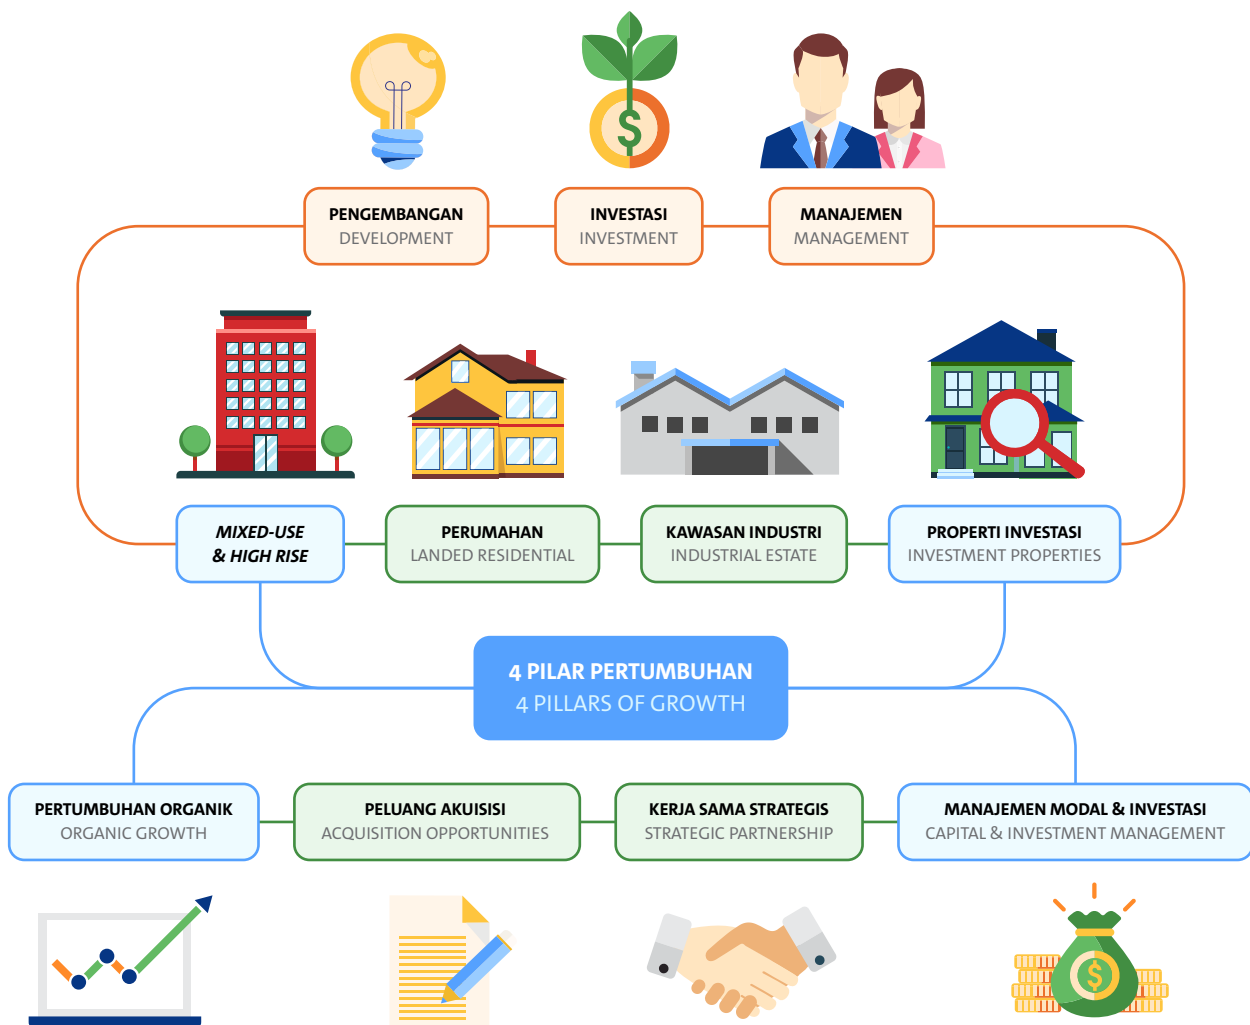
PENGEMBANGAN
DEVELOPMENT

INVESTASI
INVESTMENT

MANAJEMEN
MANAGEMENT

*MIXED-USE & HIGH RISE*

PERUMAHAN
LANDED RESIDENTIAL

KAWASAN INDUSTRI
INDUSTRIAL ESTATE

PROPERTI INVESTASI
INVESTMENT PROPERTIES

4 PILAR PERTUMBUHAN
4 PILLARS OF GROWTH

PERTUMBUHAN ORGANIK
ORGANIC GROWTH

PELUANG AKUISISI
ACQUISITION OPPORTUNITIES

KERJA SAMA STRATEGIS
STRATEGIC PARTNERSHIP

MANAJEMEN MODAL & INVESTASI
CAPITAL & INVESTMENT MANAGEMENT